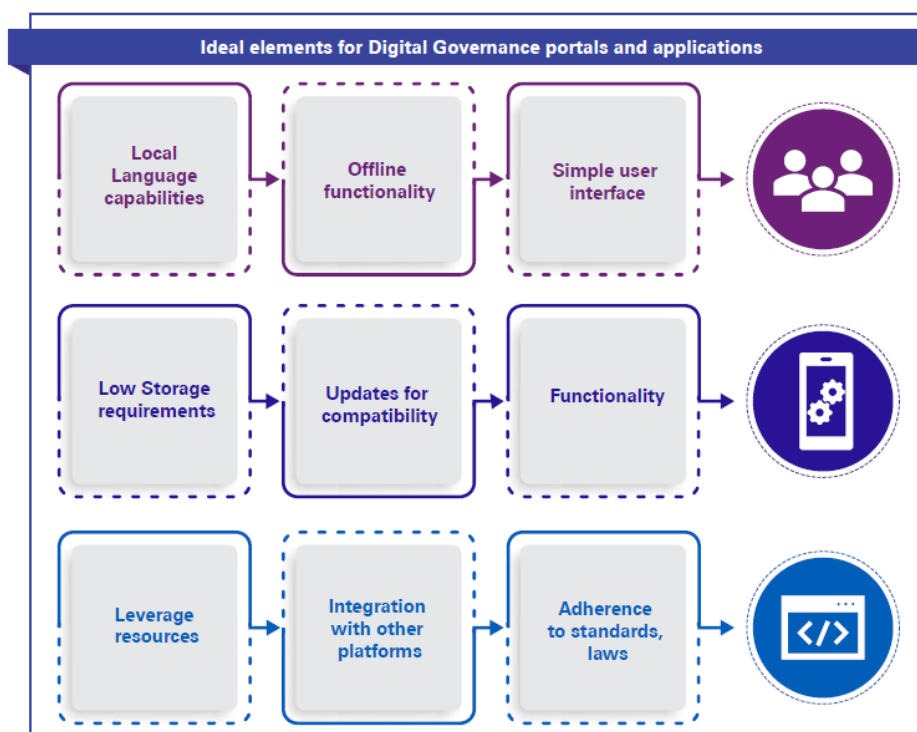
Ideal elements for Digital Governance portals and applications

Local Language capabilities

Offline functionality

Simple user interface

Low Storage requirements

Updates for compatibility

Functionality

Leverage resources

Integration with other platforms

Adherence to standards, laws